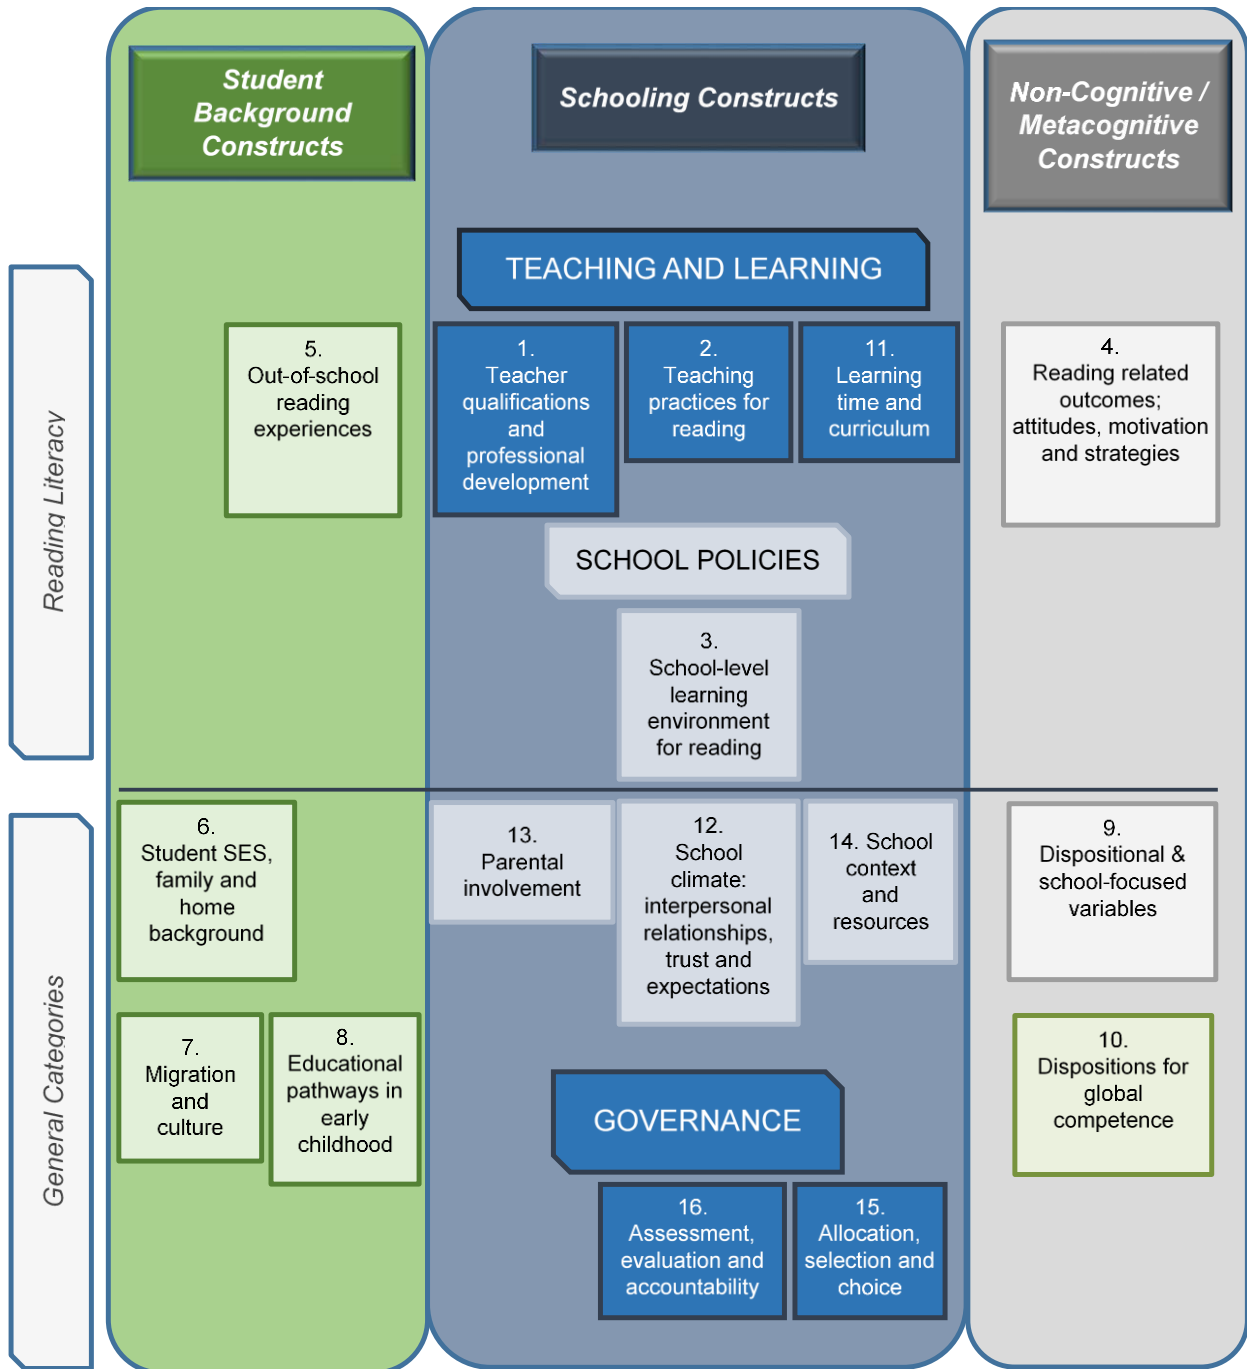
Student Background Constructs

Schooling Constructs

Non-Cognitive / Metacognitive Constructs

Reading Literacy

TEACHING AND LEARNING

5. Out-of-school reading experiences

1. Teacher qualifications and professional development

2. Teaching practices for reading

11. Learning time and curriculum

4. Reading related outcomes; attitudes, motivation and strategies

SCHOOL POLICIES

3. School-level learning environment for reading

General Categories

6. Student SES, family and home background

13. Parental involvement

12. School climate: interpersonal relationships, trust and expectations

14. School context and resources

9. Dispositional & school-focused variables

7. Migration and culture

8. Educational pathways in early childhood

10. Dispositions for global competence

GOVERNANCE

16. Assessment, evaluation and accountability

15. Allocation, selection and choice